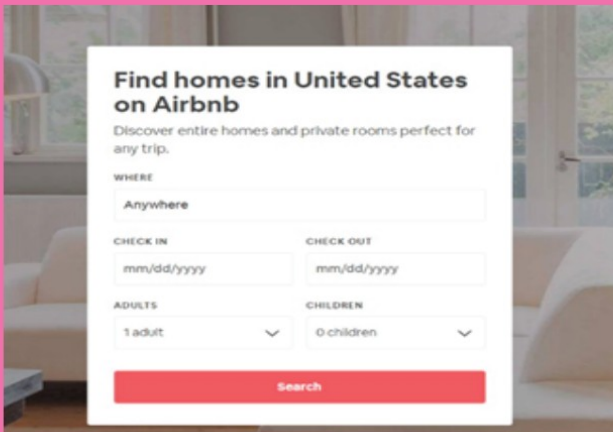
Find homes in United States on Airbnb

Discover entire homes and private rooms perfect for any trip.

WHERE

Anywhere

CHECK IN

mm/dd/yyyy

CHECK OUT

mm/dd/yyyy

ADULTS

1 adult

CHILDREN

0 children

Search